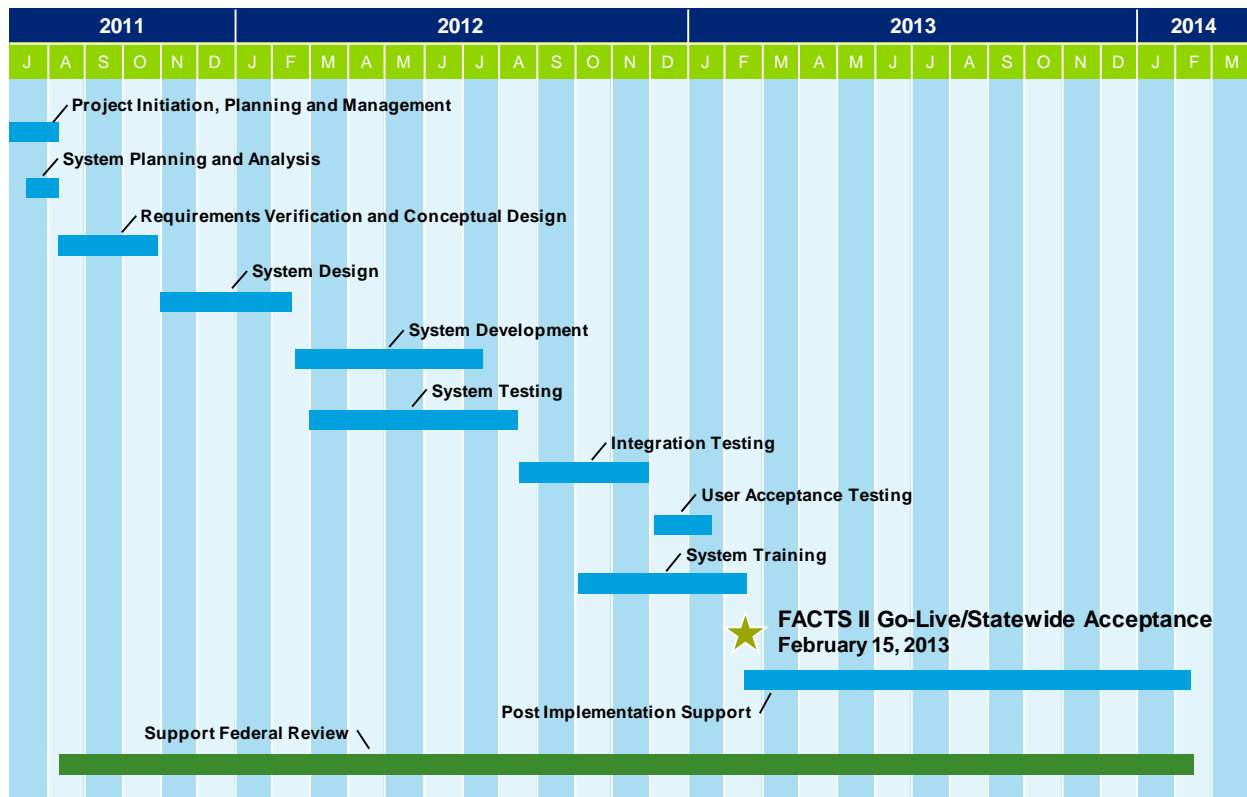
| 2011 | | | | | | 2012 | | | | | | | | | | | | 2013 | | | | | | | | | | | | 2014 | | |
|---|---|---|---|---|---|---|---|---|---|---|---|---|---|---|---|---|---|---|---|---|---|---|---|---|---|---|---|---|---|---|
| J | A | S | O | N | D | J | F | M | A | M | J | J | A | S | O | N | D | J | F | M | A | M | J | J | A | S | O | N | D | J | F | M |

Project Initiation, Planning and Management

System Planning and Analysis

Requirements Verification and Conceptual Design

System Design

System Development

System Testing

Integration Testing

User Acceptance Testing

System Training

FACTS II Go-Live/Statewide Acceptance
February 15, 2013

Post Implementation Support

Support Federal Review